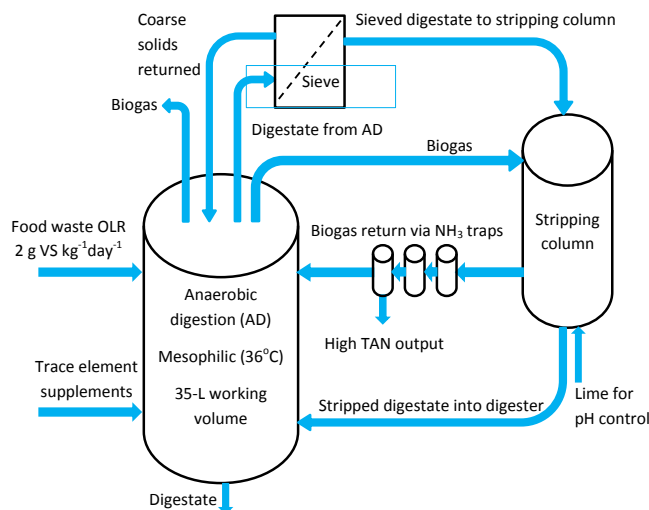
Coarse solids returned

Sieved digestate to stripping column

Sieve

Biogas

Digestate from AD

Biogas

Food waste OLR 2 g VS kg$^{-1}$day$^{-1}$

Biogas return via $NH_3$ traps

Stripping column

Anaerobic digestion (AD)

Mesophilic (36$^{o}$C)

35-L working volume

High TAN output

Trace element supplements

Stripped digestate into digester

Lime for pH control

Digestate